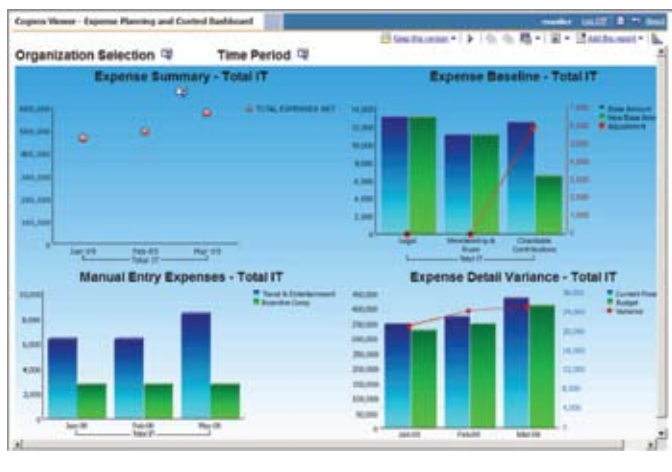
Cognos Viewer - Expense Planning and Control Dashboard

Organization Selection

Time Period

Expense Summary - Total IT

600,000
500,000
400,000
300,000
200,000
100,000
0

TOTAL EXPENSES NET

Jan-09
Feb-09
Mar-09
Total IT

Expense Baseline - Total IT

14,000
12,000
10,000
8,000
6,000
4,000
2,000
0

Base Amount
New Base Amt
Adjustment

Legal
Membership & Dues
Charitable Contributions
Total IT

Manual Entry Expenses - Total IT

10,000
8,000
6,000
4,000
2,000
0

Travel & Entertainment
Incentive Comp

Jan-09
Feb-09
Mar-09
Total IT

Expense Detail Variance - Total IT

450,000
400,000
350,000
300,000
250,000
200,000
150,000
100,000
50,000
0

28,000
24,000
20,000
16,000
12,000
8,000
4,000
0

Current Fcst
Budget
Variance

Jan-09
Feb-09
Mar-09